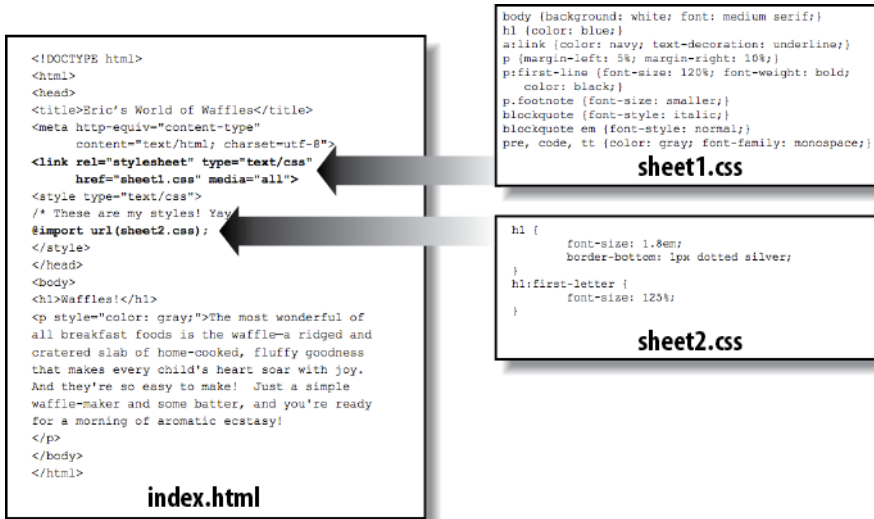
<!DOCTYPE html>
<html>
<head>
<title>Eric's World of Waffles</title>
<meta http-equiv="content-type"
content="text/html; charset=utf-8">
<link rel="stylesheet" type="text/css"
href="sheet1.css" media="all">
<style type="text/css">
/* These are my styles! Yay
@import url(sheet2.css);
</style>
</head>
<body>
<h1>Waffles!</h1>
<p style="color: gray;">The most wonderful of all breakfast foods is the waffle—a ridged and cratered slab of home-cooked, fluffy goodness that makes every child's heart soar with joy. And they're so easy to make! Just a simple waffle-maker and some batter, and you're ready for a morning of aromatic ecstasy!
</p>
</body>
</html>

index.html

body {background: white; font: medium serif;}
h1 {color: blue;}
a:link {color: navy; text-decoration: underline;}
p {margin-left: 5%; margin-right: 10%;}
p:first-line {font-size: 120%; font-weight: bold;
color: black;}
p.footnote {font-size: smaller;}
blockquote {font-style: italic;}
blockquote em {font-style: normal;}
pre, code, tt {color: gray; font-family: monospace;}

sheet1.css

h1 {
font-size: 1.8em;
border-bottom: 1px dotted silver;
}
h1:first-letter {
font-size: 125%;
}

sheet2.css